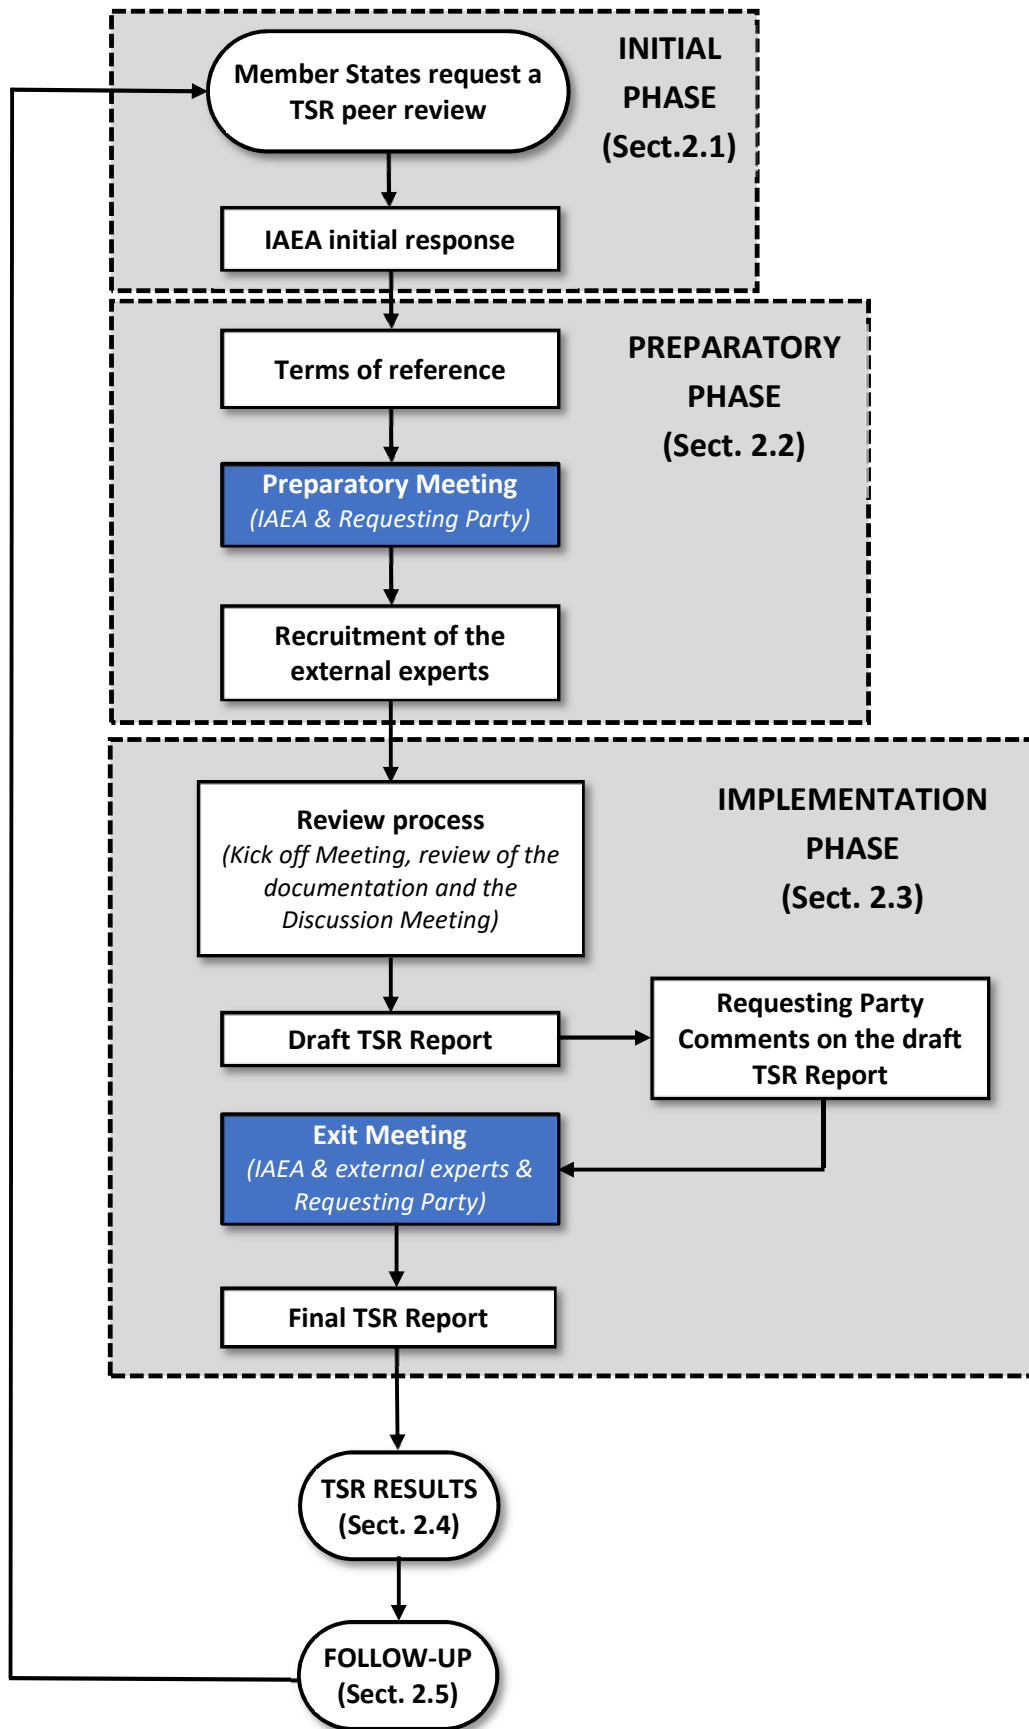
Member States request a TSR peer review

INITIAL PHASE (Sect.2.1)

IAEA initial response

Terms of reference

PREPARATORY PHASE (Sect. 2.2)

Preparatory Meeting (IAEA & Requesting Party)

Recruitment of the external experts

Review process (Kick off Meeting, review of the documentation and the Discussion Meeting)

IMPLEMENTATION PHASE (Sect. 2.3)

Draft TSR Report

Requesting Party Comments on the draft TSR Report

Exit Meeting (IAEA & external experts & Requesting Party)

Final TSR Report

TSR RESULTS (Sect. 2.4)

FOLLOW-UP (Sect. 2.5)